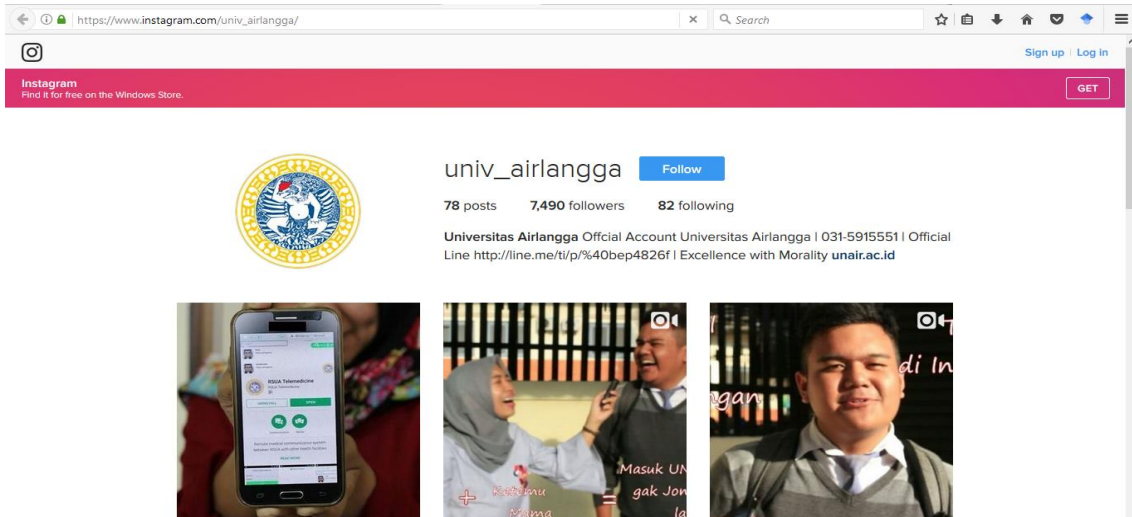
https://www.instagram.com/univ_airlangga/

Search

Sign up | Log in

Instagram
Find it for free on the Windows Store.

GET

univ_airlangga Follow

78 posts 7,490 followers 82 following

Universitas Airlangga Offcial Account Universitas Airlangga | 031-5915551 | Official Line http://line.me/ti/p/%40bep4826f | Excellence with Morality unair.ac.id

RSUA Telemedicine

+ Ketemu Mama = Masuk UN gak Jon la

di In gan